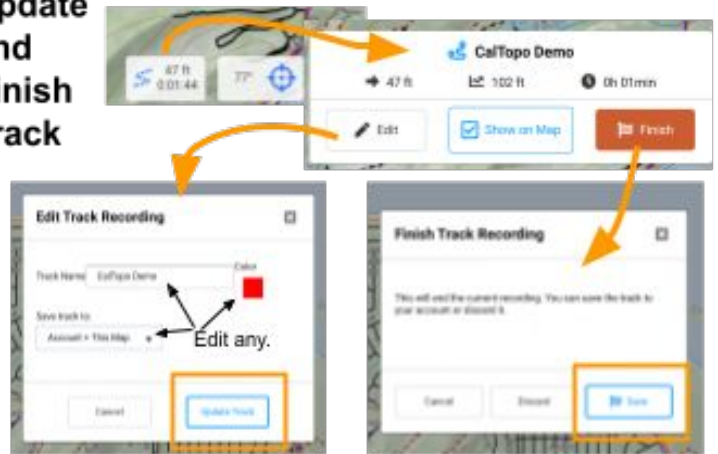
pdate
nd
inish
rack

47 ft
0:01:44

77°

CalTopo Demo

47 ft

102 ft

0h 01min

Edit

Show on Map

Finish

Edit Track Recording

Track Name CalTopo Demo

Color

Save track to:

Account + This Map

Edit any.

Cancel

Update Track

Finish Track Recording

This will end the current recording. You can save the track to your account or discard it.

Cancel

Discard

Save